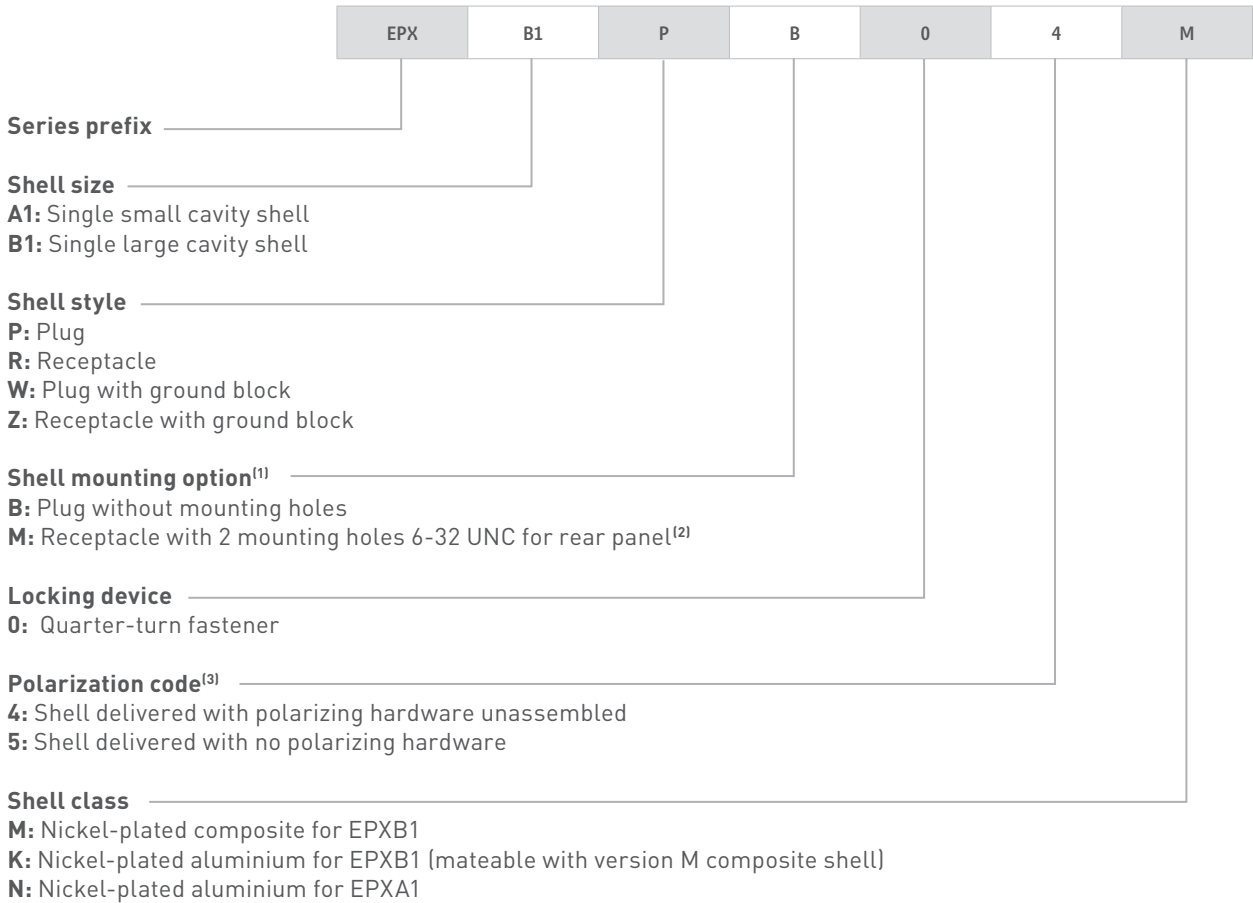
| EPX | B1 | P | B | 0 | 4 | M |
|---|---|---|---|---|---|---|

**Series prefix**

**Shell size**
**A1:** Single small cavity shell
**B1:** Single large cavity shell

**Shell style**
**P:** Plug
**R:** Receptacle
**W:** Plug with ground block
**Z:** Receptacle with ground block

**Shell mounting option$^{(1)}$**
**B:** Plug without mounting holes
**M:** Receptacle with 2 mounting holes 6-32 UNC for rear panel$^{(2)}$

**Locking device**
**0:** Quarter-turn fastener

**Polarization code$^{(3)}$**
**4:** Shell delivered with polarizing hardware unassembled
**5:** Shell delivered with no polarizing hardware

**Shell class**
**M:** Nickel-plated composite for EPXB1
**K:** Nickel-plated aluminium for EPXB1 (mateable with version M composite shell)
**N:** Nickel-plated aluminium for EPXA1